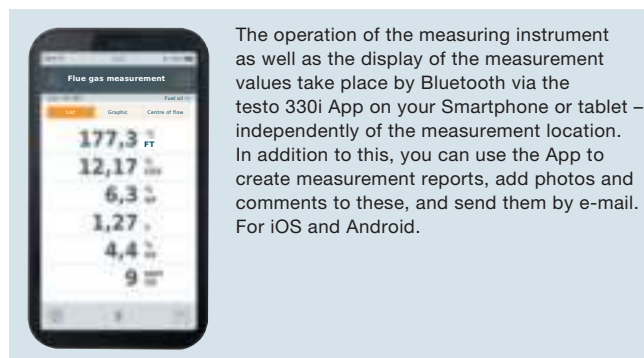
Flue gas measurement

Fuel oil

List

Graphic

Centre of flow

177,3 °C FT

12,17 % CO2

6,3 % O2

1,27

4,4 %

9 ppm

The operation of the measuring instrument as well as the display of the measurement values take place by Bluetooth via the testo 330i App on your Smartphone or tablet – independently of the measurement location. In addition to this, you can use the App to create measurement reports, add photos and comments to these, and send them by e-mail. For iOS and Android.